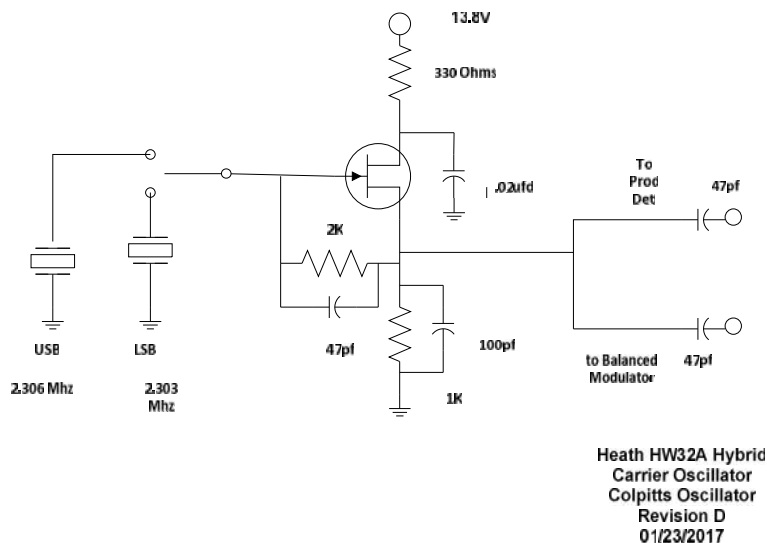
13.8V

330 Ohms

.02ufd

To Prod Det

47pf

2K

47pf

100pf

1K

USB

LSB

2.306 Mhz

2.303 Mhz

to Balanced Modulator

47pf

Heath HW32A Hybrid
Carrier Oscillator
Colpitts Oscillator
Revision D
01/23/2017